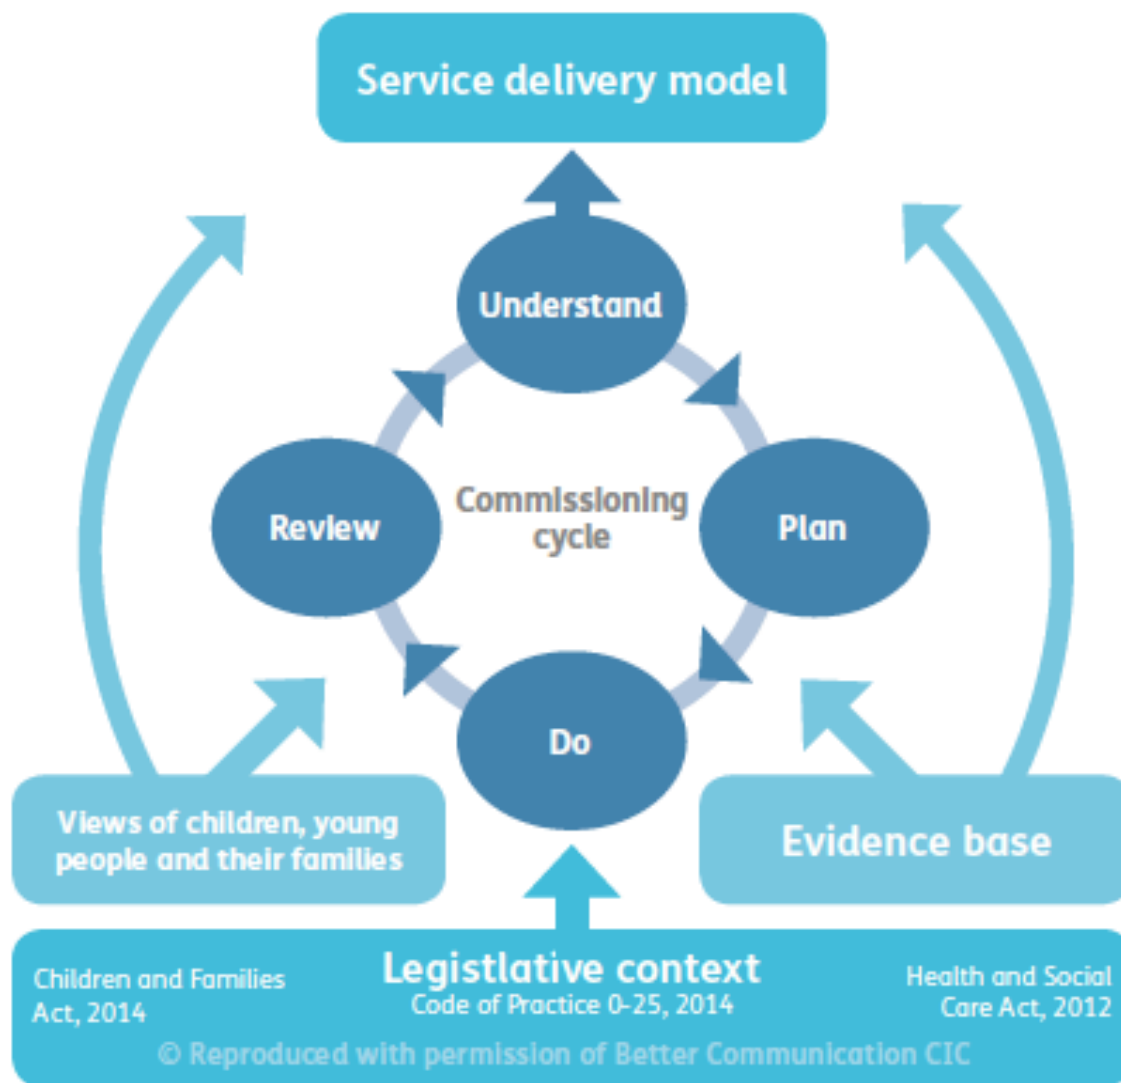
Service delivery model

Understand

Review

Commissioning cycle

Plan

Do

Views of children, young people and their families

Evidence base

Legistlative context

Children and Families Act, 2014

Code of Practice 0-25, 2014

Health and Social Care Act, 2012

© Reproduced with permission of Better Communication CIC